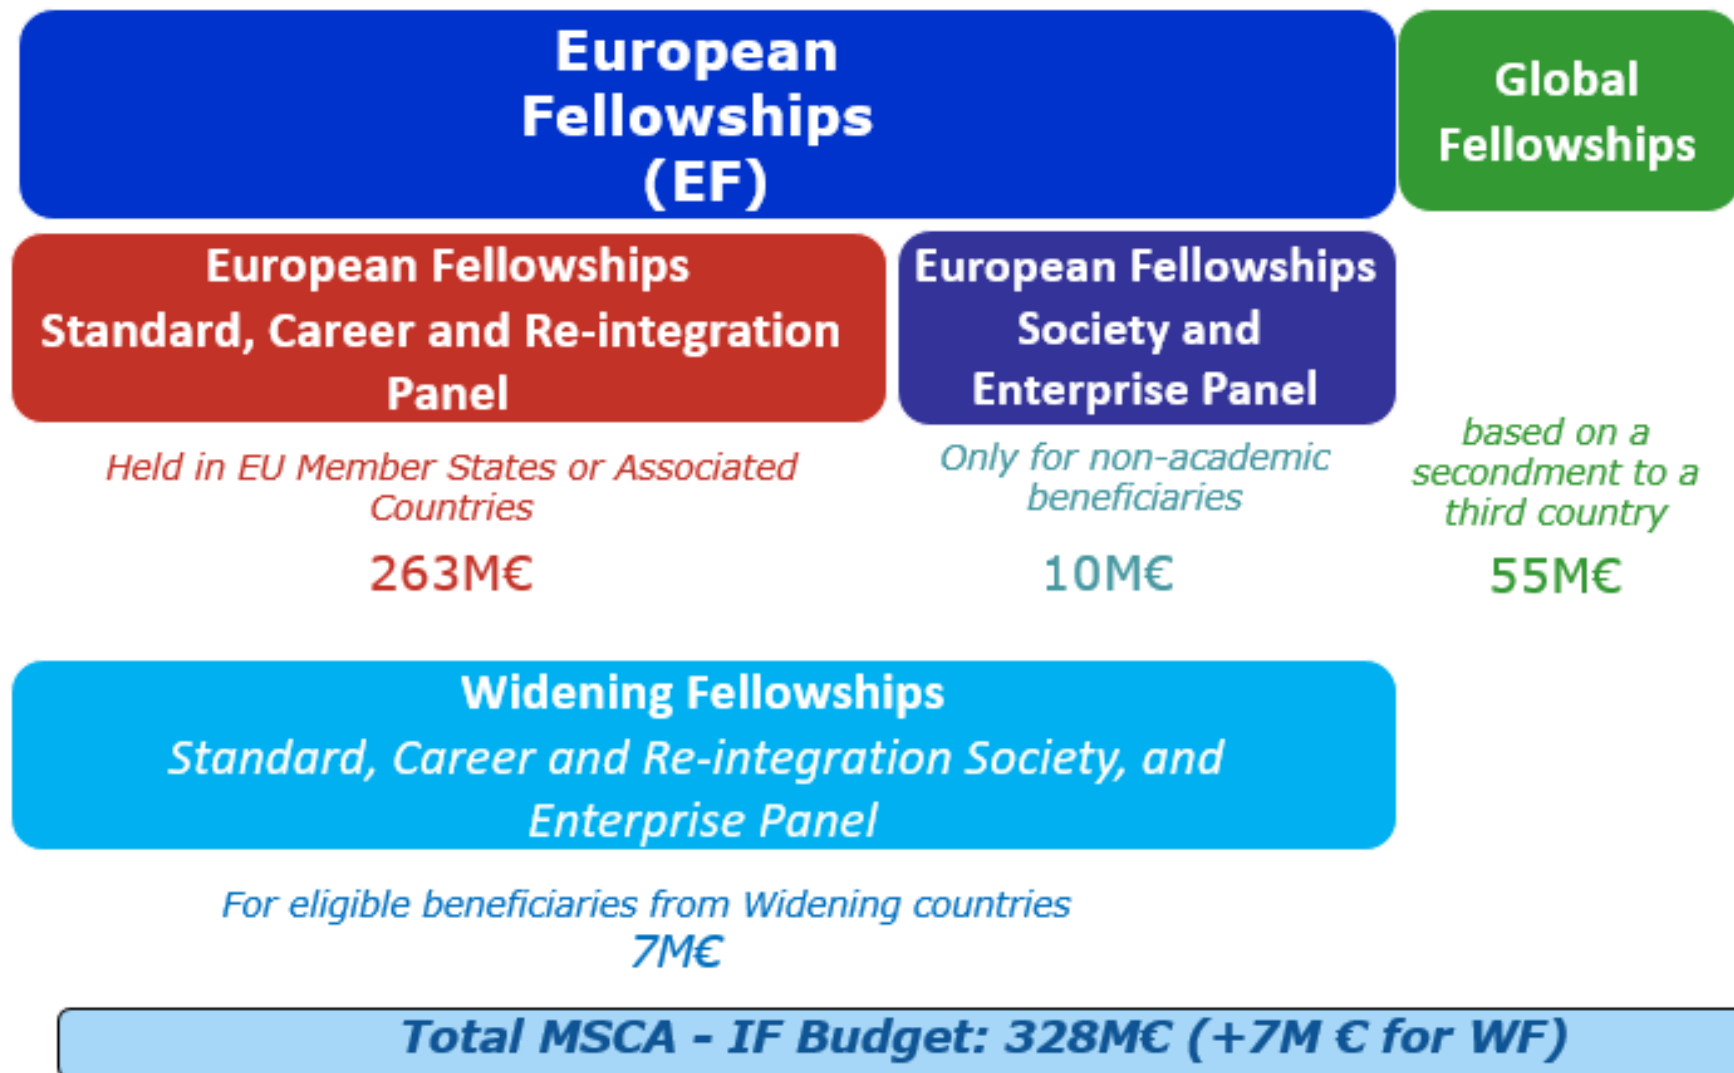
European Fellowships (EF)

Global Fellowships

European Fellowships Standard, Career and Re-integration Panel

European Fellowships Society and Enterprise Panel

Held in EU Member States or Associated Countries

263M€

Only for non-academic beneficiaries

10M€

based on a secondment to a third country

55M€

Widening Fellowships

Standard, Career and Re-integration Society, and Enterprise Panel

For eligible beneficiaries from Widening countries

7M€

Total MSCA - IF Budget: 328M€ (+7M € for WF)